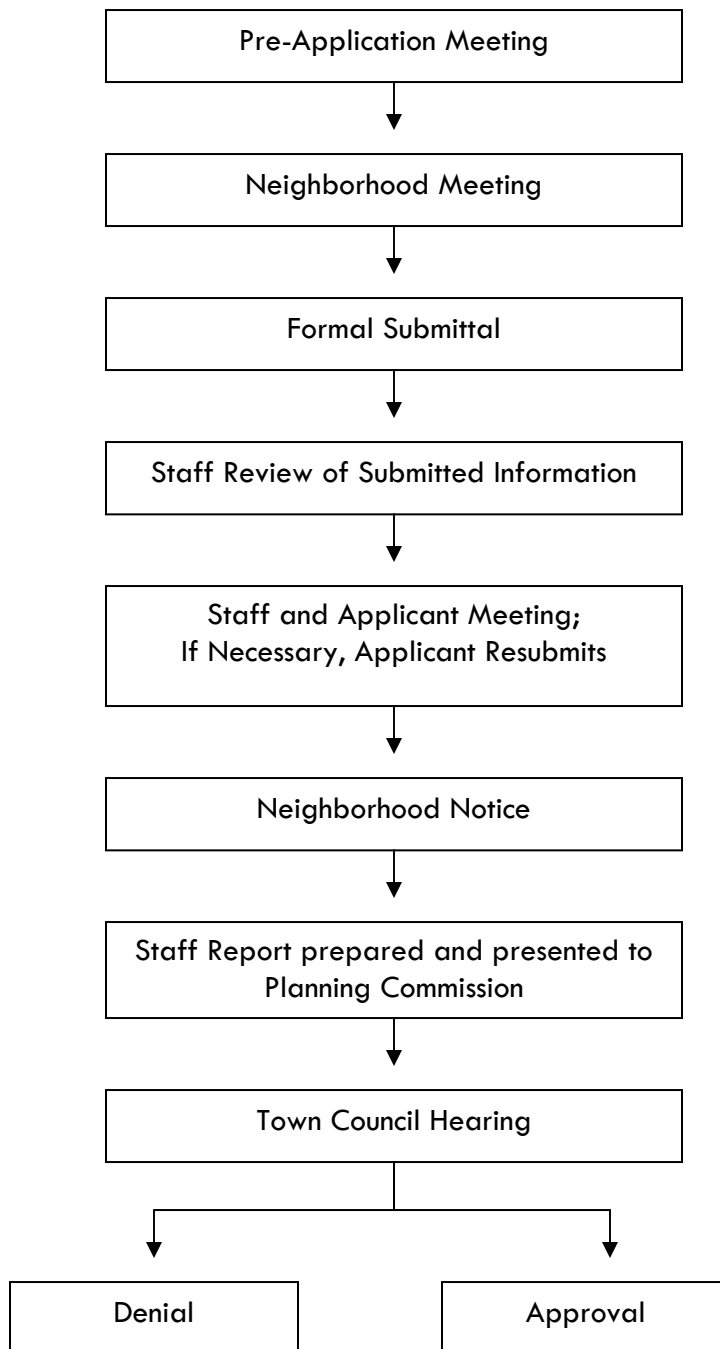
Pre-Application Meeting

Neighborhood Meeting

Formal Submittal

Staff Review of Submitted Information

Staff and Applicant Meeting;
If Necessary, Applicant Resubmits

Neighborhood Notice

Staff Report prepared and presented to Planning Commission

Town Council Hearing

Denial

Approval